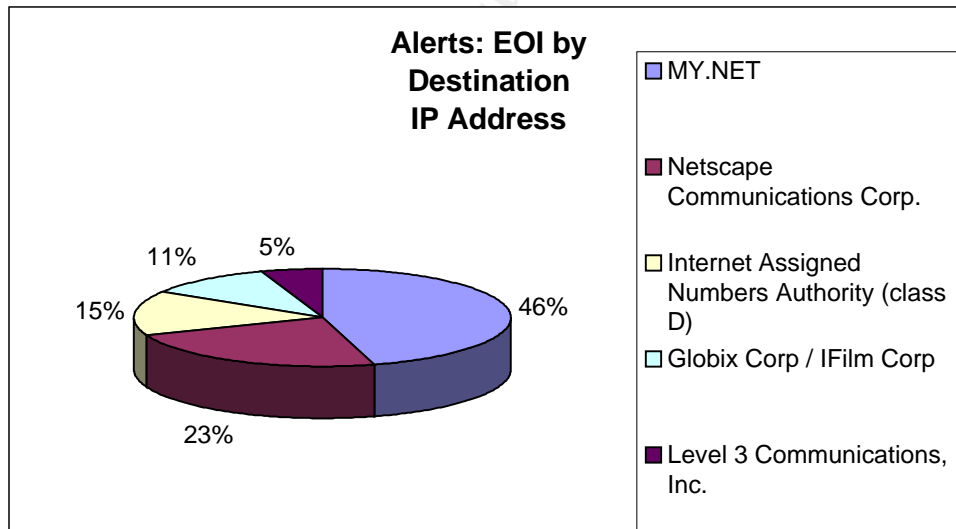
Alerts: EOI by Destination IP Address

46%

23%

15%

11%

5%

MY.NET

Netscape Communications Corp.

Internet Assigned Numbers Authority (class D)

Globix Corp / IFilm Corp

Level 3 Communications, Inc.